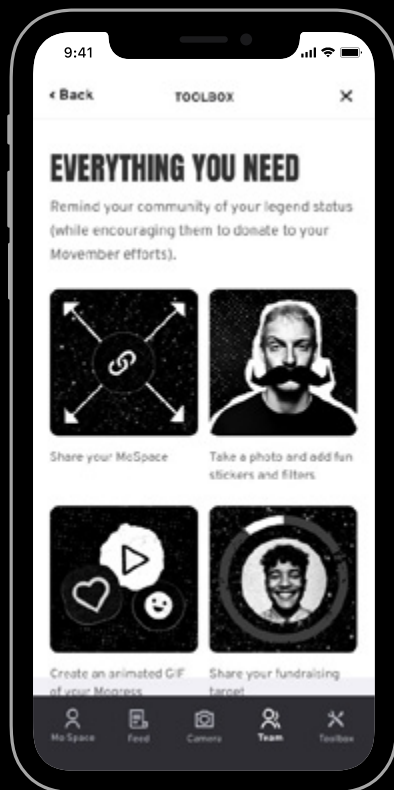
9:41

‹ Back TOOLBOX ✕

EVERYTHING YOU NEED

Remind your community of your legend status (while encouraging them to donate to your Movember efforts).

Share your MoSpace

Take a photo and add fun stickers and filters

Create an animated GIF of your Mogress

Share your fundraising target

Mo Space Feed Camera Team Toolbox